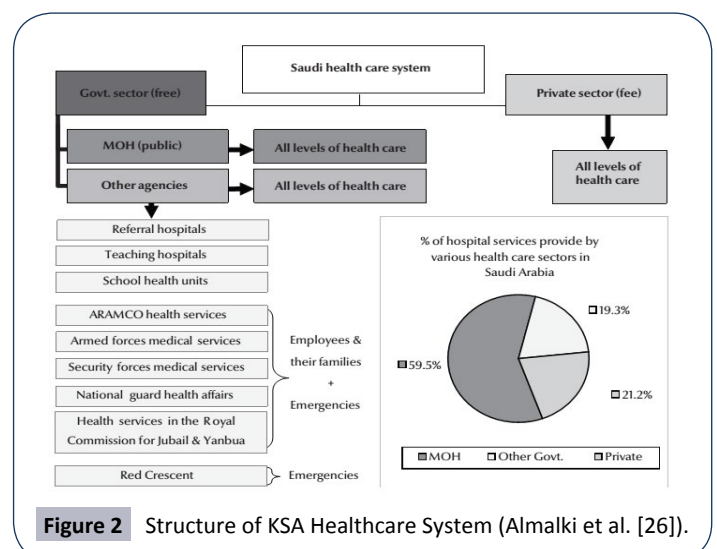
Saudi health care system

Govt. sector (free)

Private sector (fee)

MOH (public)

All levels of health care

Other agencies

All levels of health care

All levels of health care

Referral hospitals

Teaching hospitals

School health units

ARAMCO health services

Armed forces medical services

Security forces medical services

National guard health affairs

Health services in the Royal Commission for Jubail & Yanbua

Employees & their families + Emergencies

Red Crescent

Emergencies

% of hospital services provide by various health care sectors in Saudi Arabia

19.3%

59.5%

21.2%

MOH

Other Govt.

Private

Figure 2 Structure of KSA Healthcare System (Almalki et al. [26]).